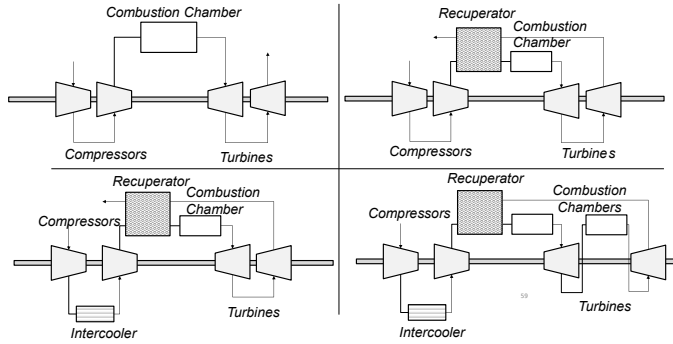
Combustion Chamber

Compressors

Turbines

Recuperator

Combustion Chamber

Compressors

Turbines

Recuperator

Combustion Chamber

Compressors

Intercooler

Turbines

Recuperator

Combustion Chambers

Compressors

Intercooler

Turbines

59